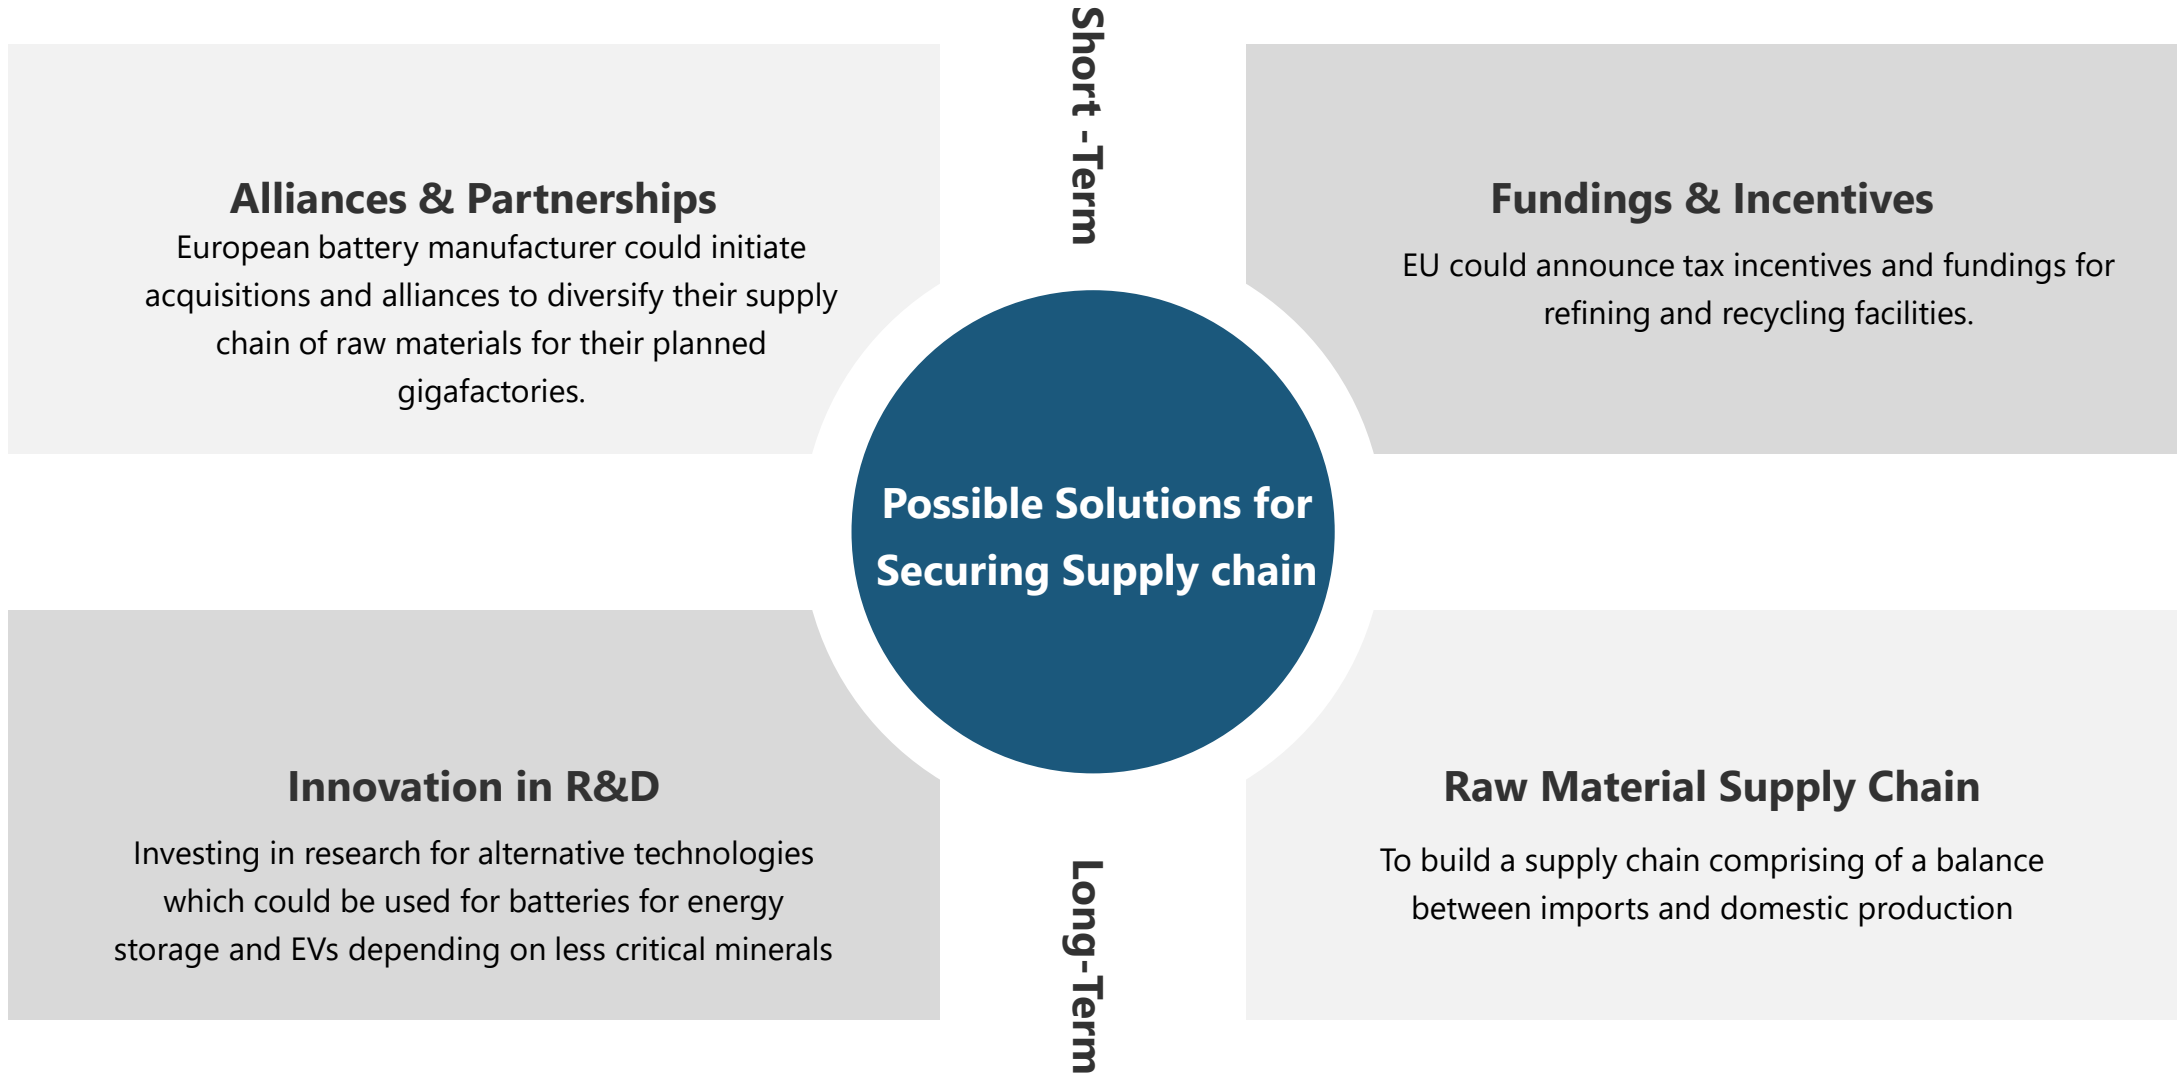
Short -Term

Alliances & Partnerships

European battery manufacturer could initiate acquisitions and alliances to diversify their supply chain of raw materials for their planned gigafactories.

Fundings & Incentives

EU could announce tax incentives and fundings for refining and recycling facilities.

Possible Solutions for Securing Supply chain

Innovation in R&D

Investing in research for alternative technologies which could be used for batteries for energy storage and EVs depending on less critical minerals

Raw Material Supply Chain

To build a supply chain comprising of a balance between imports and domestic production

Long-Term